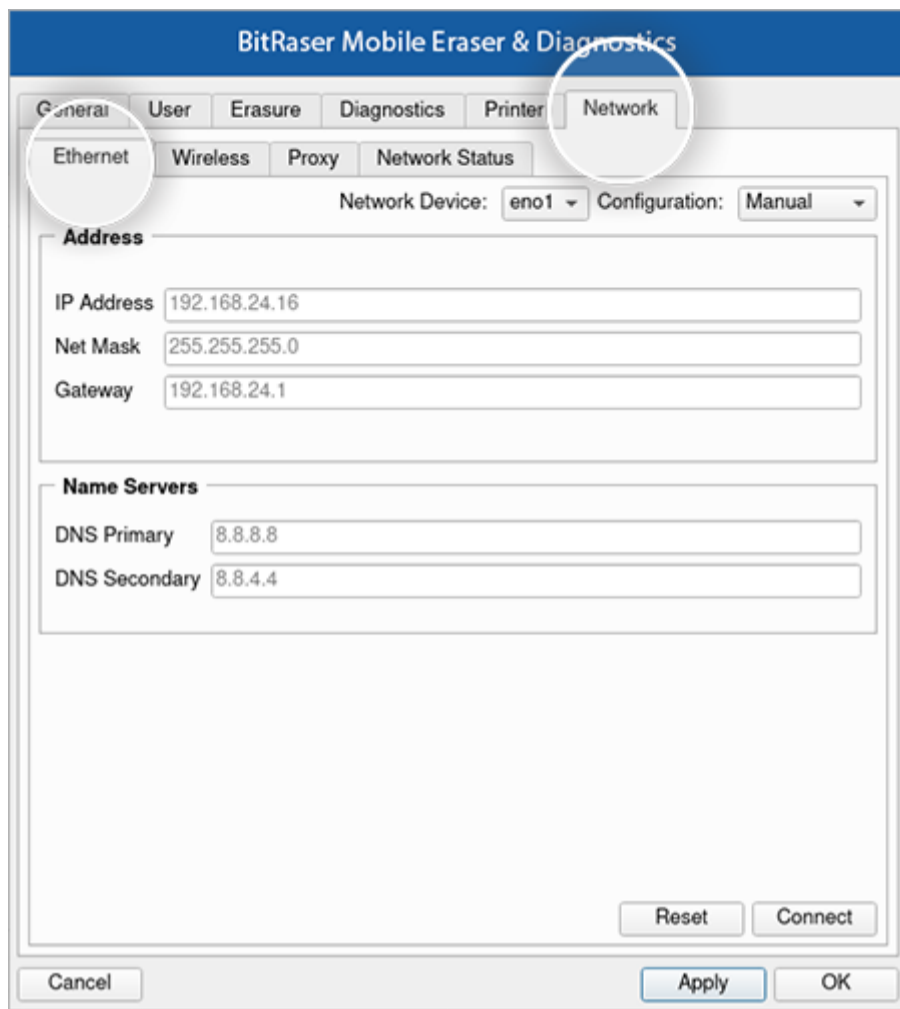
BitRaser Mobile Eraser & Diagnostics

General User Erasure Diagnostics Printer Network

Ethernet Wireless Proxy Network Status

Network Device: eno1 Configuration: Manual

Address

IP Address 192.168.24.16

Net Mask 255.255.255.0

Gateway 192.168.24.1

Name Servers

DNS Primary 8.8.8.8

DNS Secondary 8.8.4.4

Reset Connect

Cancel Apply OK